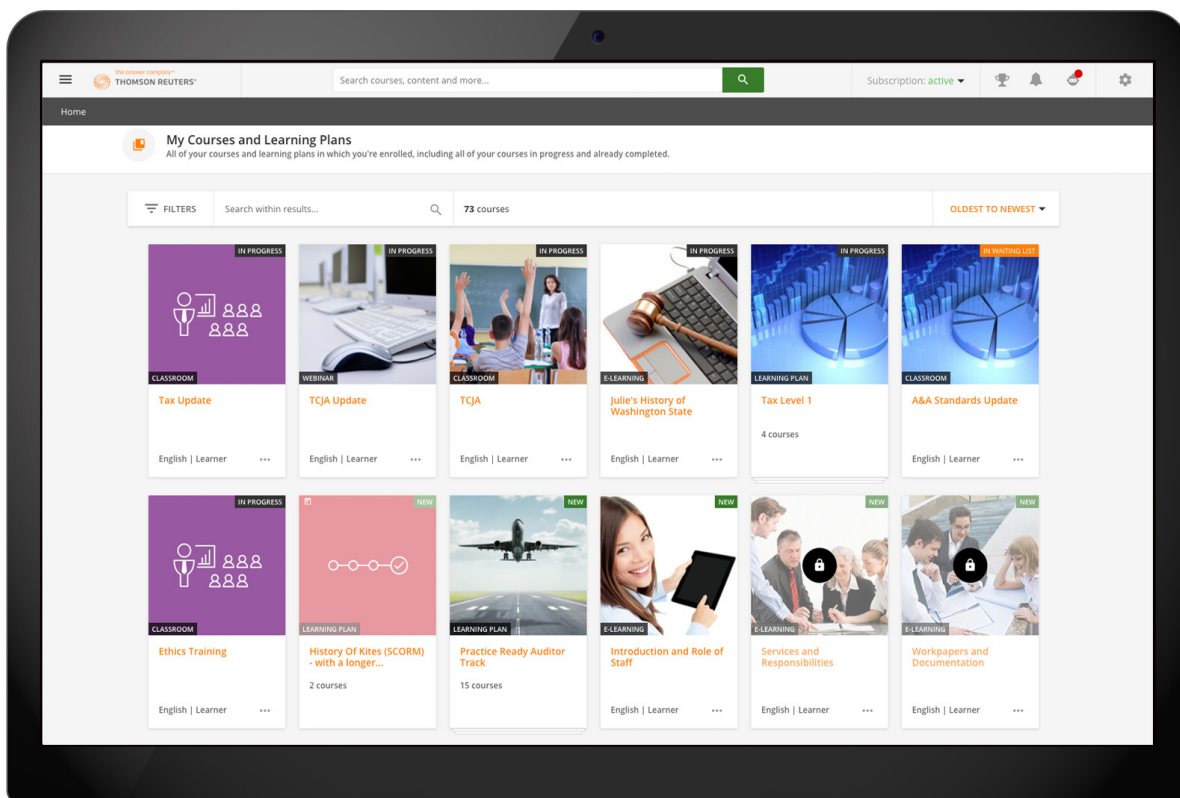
the answer company™
THOMSON REUTERS®

Search courses, content and more...

Subscription: active

Home

My Courses and Learning Plans
All of your courses and learning plans in which you're enrolled, including all of your courses in progress and already completed.

FILTERS

Search within results...

73 courses

OLDEST TO NEWEST

IN PROGRESS
CLASSROOM
Tax Update
English | Learner ...

IN PROGRESS
WEBINAR
TCJA Update
English | Learner ...

IN PROGRESS
CLASSROOM
TCJA
English | Learner ...

IN PROGRESS
E-LEARNING
Julie's History of Washington State
English | Learner ...

IN PROGRESS
LEARNING PLAN
Tax Level 1
4 courses

IN WAITING LIST
CLASSROOM
A&A Standards Update
English | Learner ...

IN PROGRESS
CLASSROOM
Ethics Training
English | Learner ...

NEW
LEARNING PLAN
History Of Kites (SCORM) - with a longer...
2 courses

NEW
LEARNING PLAN
Practice Ready Auditor Track
15 courses

NEW
E-LEARNING
Introduction and Role of Staff
English | Learner ...

NEW
E-LEARNING
Services and Responsibilities
English | Learner ...

NEW
E-LEARNING
Workpapers and Documentation
English | Learner ...